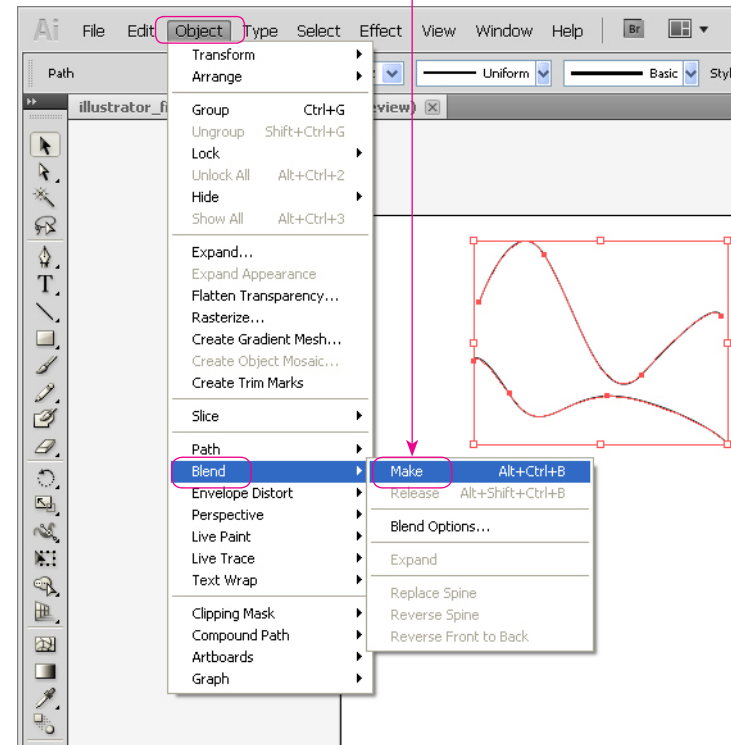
Ai File Edit Object Type Select Effect View Window Help Br

Path Uniform Basic Styl

illustrator_fi eview)

Transform
Arrange

Group Ctrl+G
Ungroup Shift+Ctrl+G
Lock
Unlock All Alt+Ctrl+2
Hide
Show All Alt+Ctrl+3

Expand...
Expand Appearance
Flatten Transparency...
Rasterize...
Create Gradient Mesh...
Create Object Mosaic...
Create Trim Marks

Slice

Path
Blend
Envelope Distort
Perspective
Live Paint
Live Trace
Text Wrap

Clipping Mask
Compound Path
Artboards
Graph

Make Alt+Ctrl+B
Release Alt+Shift+Ctrl+B

Blend Options...

Expand

Replace Spine
Reverse Spine
Reverse Front to Back